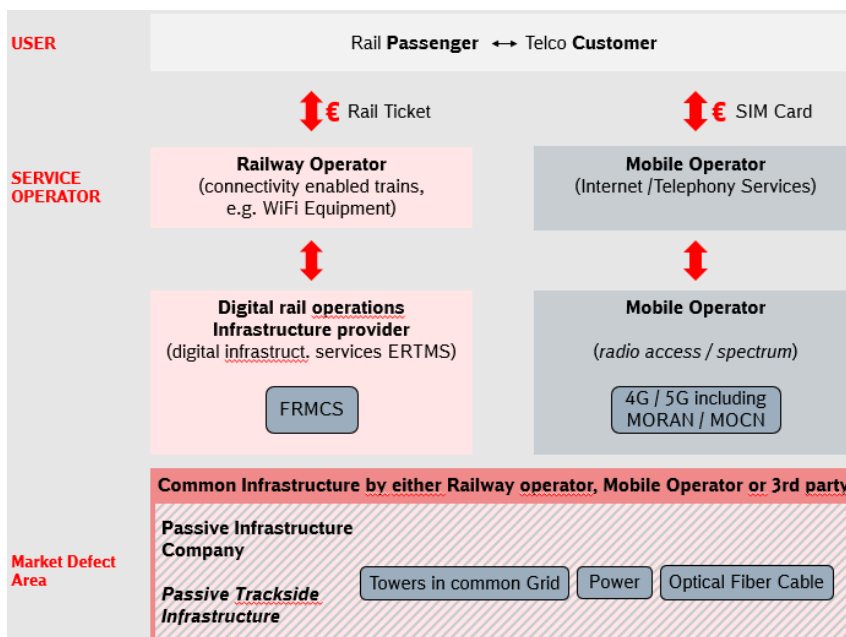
USER

Rail **Passenger** ↔ Telco **Customer**

€ Rail Ticket

€ SIM Card

SERVICE OPERATOR

**Railway Operator**
(connectivity enabled trains, e.g. WiFi Equipment)

**Mobile Operator**
(Internet /Telephony Services)

**Digital rail operations Infrastructure provider**
(digital infrastruct. services ERTMS)

FRMCS

**Mobile Operator**

(*radio access / spectrum*)

4G / 5G including MORAN / MOCN

**Common Infrastructure by either Railway operator, Mobile Operator or 3rd party**

Market Defect Area

**Passive Infrastructure Company**

***Passive Trackside Infrastructure***

Towers in common Grid

Power

Optical Fiber Cable